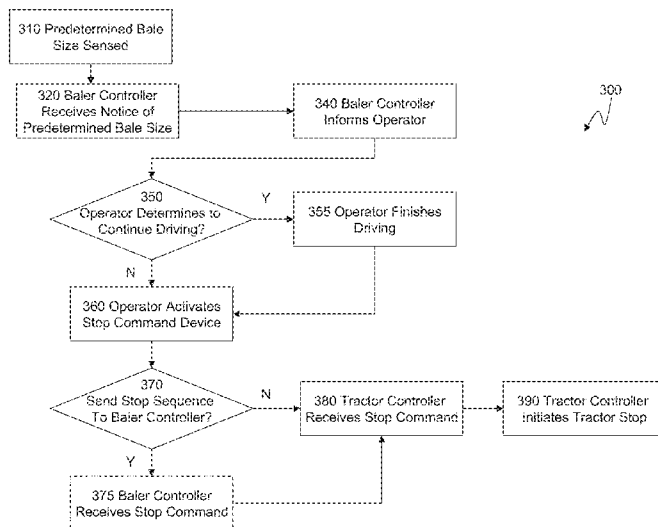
310 Predetermined Bale Size Sensed

320 Baler Controller Receives Notice of Predetermined Bale Size

340 Baler Controller Informs Operator

300

350 Operator Determines to Continue Driving?

Y

355 Operator Finishes Driving

N

360 Operator Activates Stop Command Device

370 Send Stop Sequence To Baler Controller?

N

380 Tractor Controller Receives Stop Command

390 Tractor Controller initiates Tractor Stop

Y

375 Baler Controller Receives Stop Command